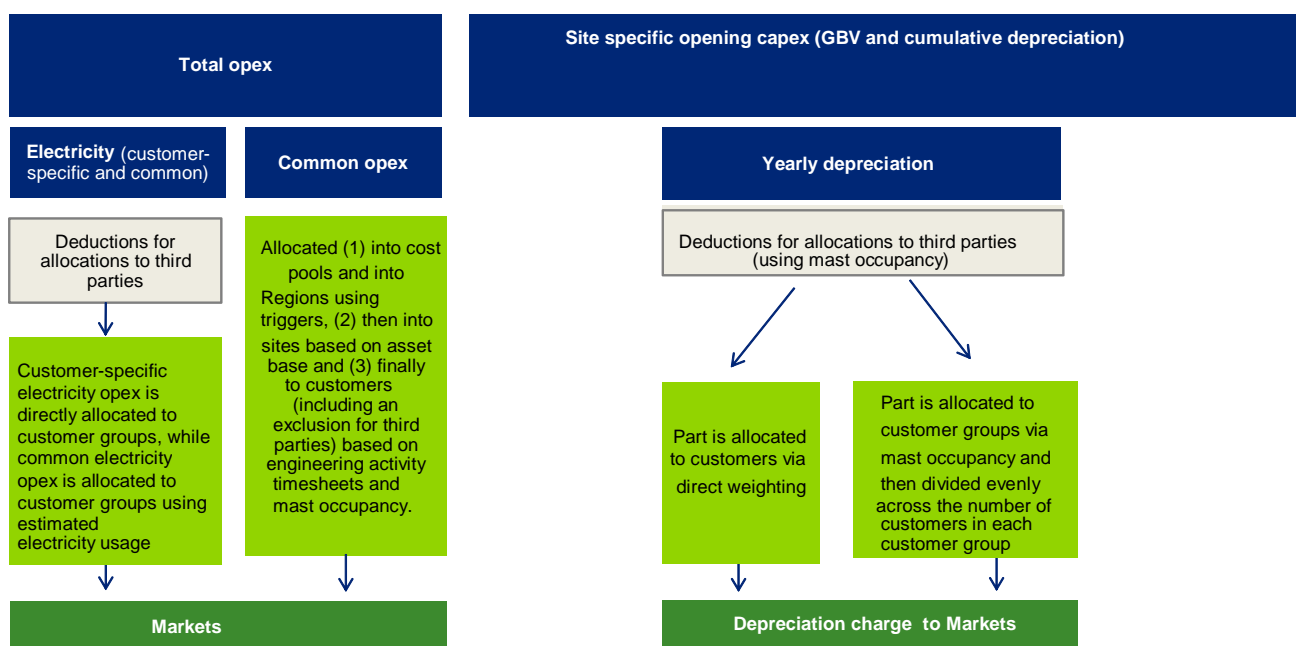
Total opex

Electricity (customer-specific and common)

Common opex

Deductions for allocations to third parties

Customer-specific electricity opex is directly allocated to customer groups, while common electricity opex is allocated to customer groups using estimated electricity usage

Allocated (1) into cost pools and into Regions using triggers, (2) then into sites based on asset base and (3) finally to customers (including an exclusion for third parties) based on engineering activity timesheets and mast occupancy.

Markets

Site specific opening capex (GBV and cumulative depreciation)

Yearly depreciation

Deductions for allocations to third parties (using mast occupancy)

Part is allocated to customers via direct weighting

Part is allocated to customer groups via mast occupancy and then divided evenly across the number of customers in each customer group

Depreciation charge to Markets